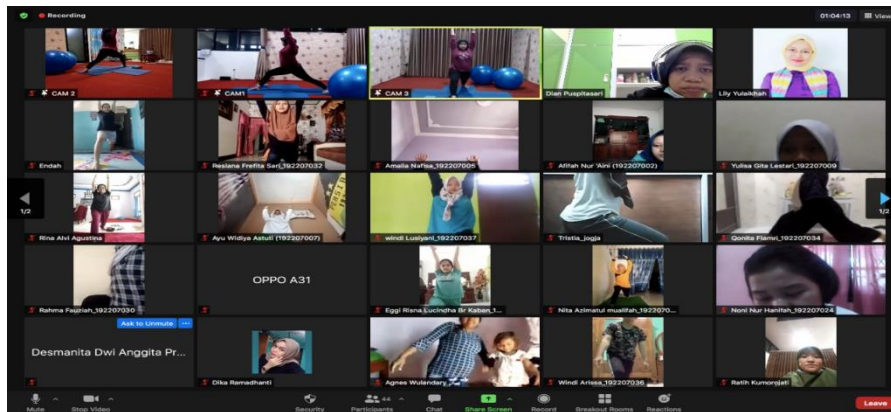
Recording

01:04:13

View

CAM 2

CAM1

CAM 3

Dian Puspitasari

Lily Yulaikhah

Endah

Reslana Frefita Sari_192207032

Amalia Nafisa_192207005

Afifah Nur 'Aini (192207002)

Yulisa Gita Lestari_192207009

1/2

1/2

Rina Alvi Agustina

Ayu Widiya Astuti (192207007)

windi Lusiyani_192207037

Tristia_jogja

Qonita Fiansi_192207034

Rahma Fauziah_192207030

OPPO A31

Eggi Risna Lucindha Br Kaban_1...

Nita Azimatul mualifah_1922070...

Noni Nur Hanifah_192207024

Ask to Unmute

Desmanita Dwi Anggita Pr...

Dika Ramadhanti

Agnes Wulandary

Windi Arissa_192207036

Ratih Kumorojati

Mute

Stop Video

Security

Participants

44

Chat

Share Screen

Record

Breakout Rooms

Reactions

Leave